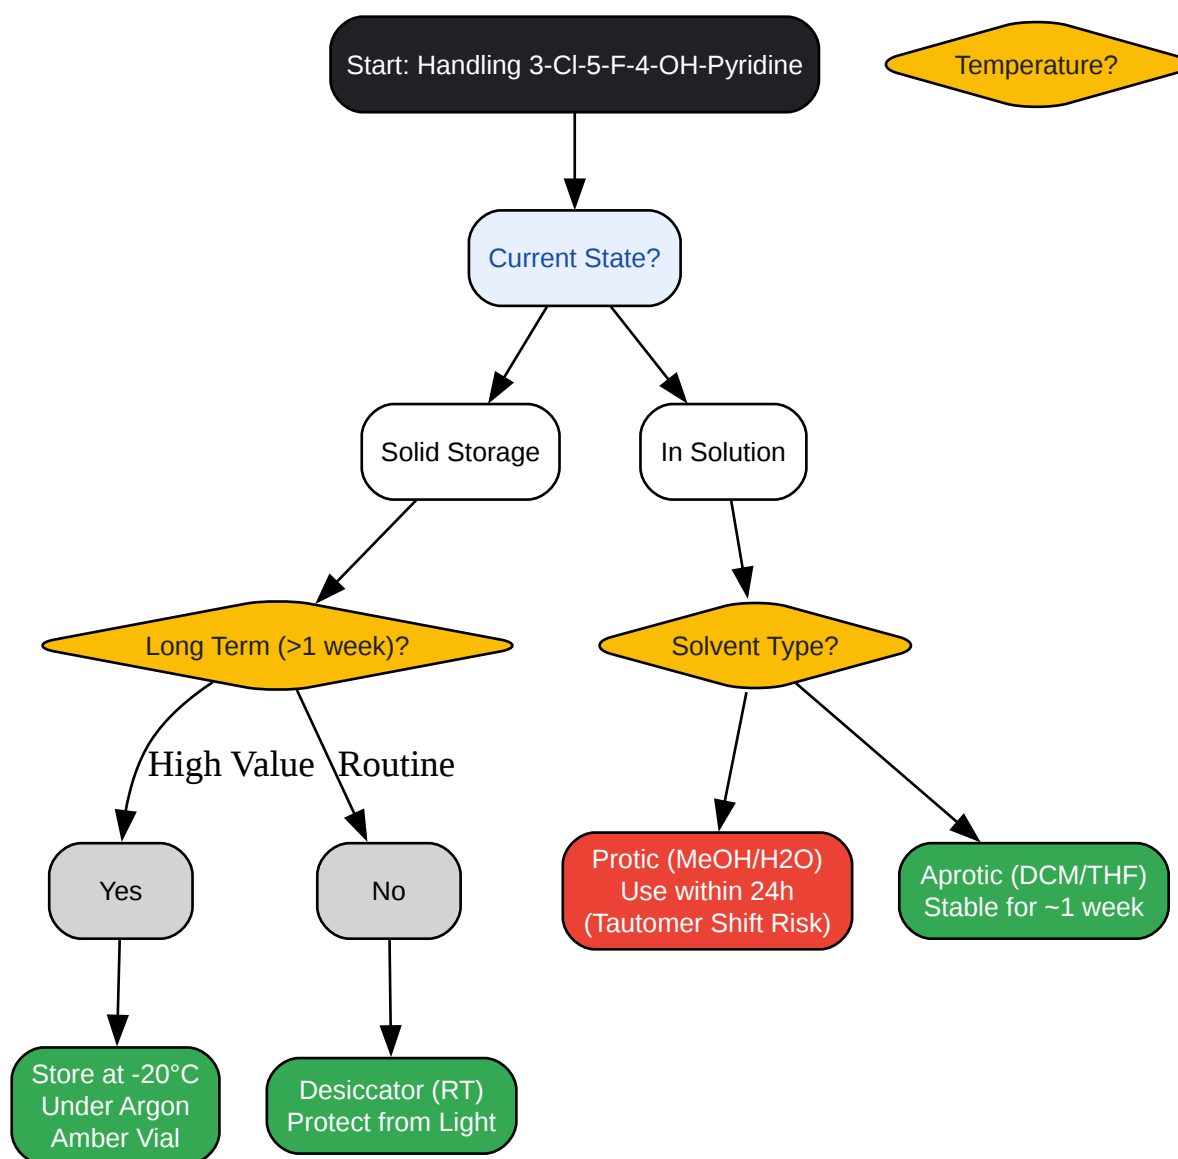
Start: Handling 3-Cl-5-F-4-OH-Pyridine

Temperature?

Current State?

Solid Storage

In Solution

Long Term (>1 week)?

Solvent Type?

High Value

Routine

Yes

No

Protic (MeOH/H2O)
Use within 24h
(Tautomer Shift Risk)

Aprotic (DCM/THF)
Stable for ~1 week

Store at -20°C
Under Argon
Amber Vial

Desiccator (RT)
Protect from Light